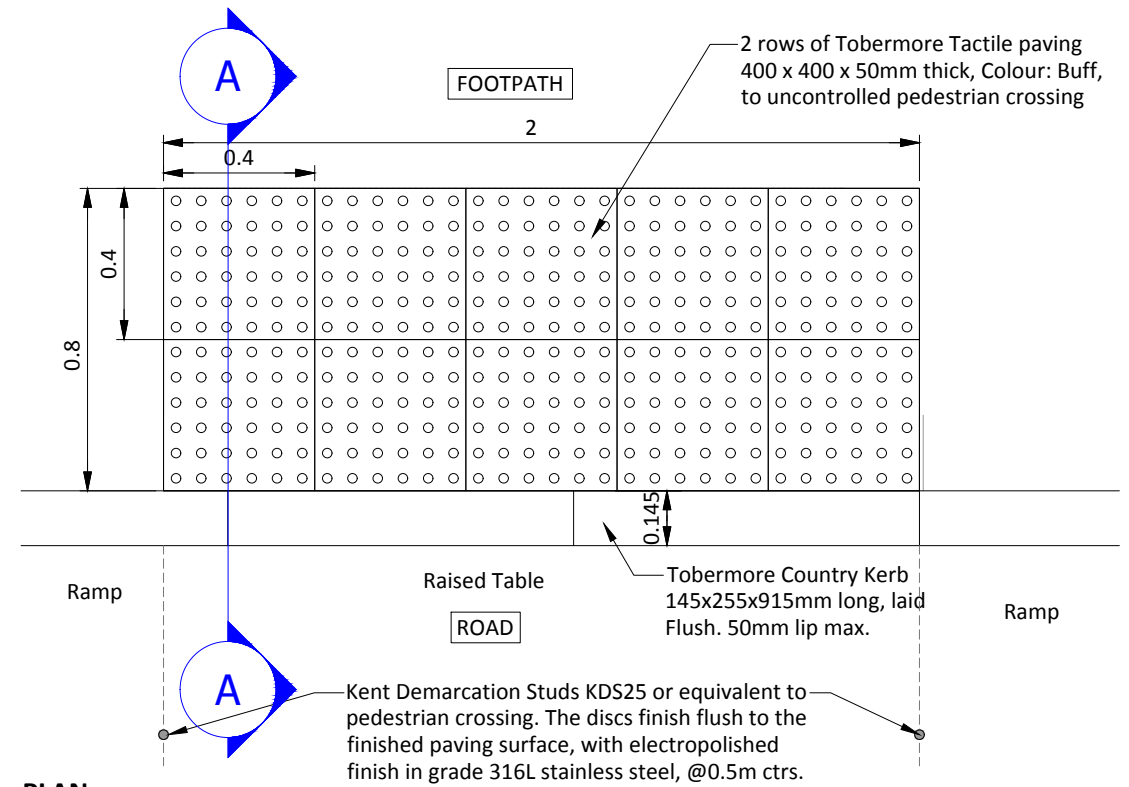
A

FOOTPATH

2 rows of Tobermore Tactile paving 400 x 400 x 50mm thick, Colour: Buff, to uncontrolled pedestrian crossing

2

0.4

0.4

0.8

0.145

Ramp

Raised Table

ROAD

Tobermore Country Kerb 145x255x915mm long, laid Flush. 50mm lip max.

Ramp

A

Kent Demarcation Studs KDS25 or equivalent to pedestrian crossing. The discs finish flush to the finished paving surface, with electropolished finish in grade 316L stainless steel, @0.5m ctrs.

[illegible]